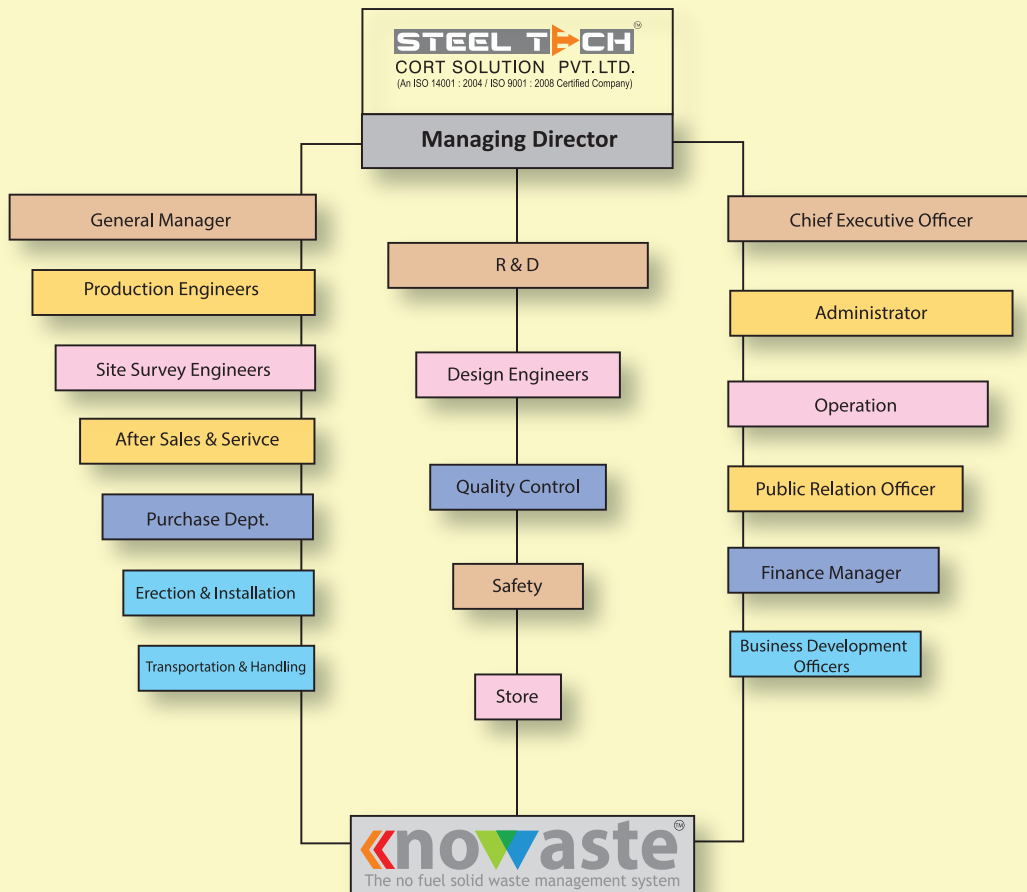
STEEL TECH ™
CORT SOLUTION PVT. LTD.
(An ISO 14001 : 2004 / ISO 9001 : 2008 Certified Company)

Managing Director

General Manager

Production Engineers

Site Survey Engineers

After Sales & Serivce

Purchase Dept.

Erection & Installation

Transportation & Handling

R & D

Design Engineers

Quality Control

Safety

Store

Chief Executive Officer

Administrator

Operation

Public Relation Officer

Finance Manager

Business Development Officers

nowaste ™
The no fuel solid waste management system